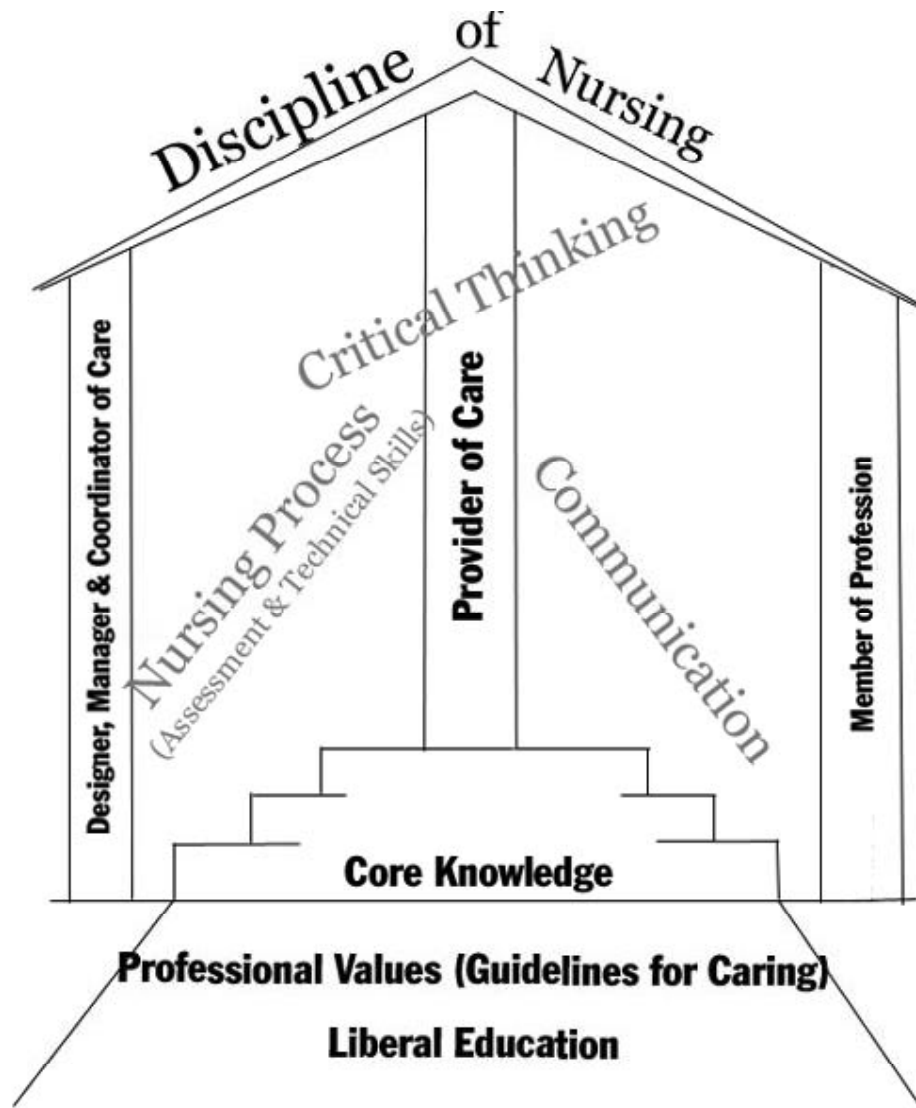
Discipline of Nursing

Critical Thinking

Designer, Manager & Coordinator of Care

Nursing Process
(Assessment & Technical Skills)

Provider of Care

Communication

Member of Profession

Core Knowledge

Professional Values (Guidelines for Caring)

Liberal Education